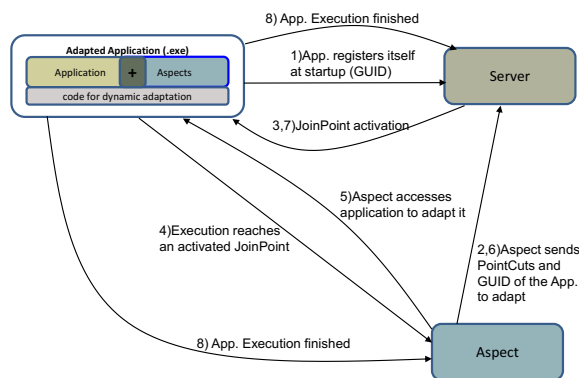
8) App. Execution finished

Adapted Application (.exe)

Application

+

Aspects

code for dynamic adaptation

1)App. registers itself at startup (GUID)

Server

3,7)JoinPoint activation

5)Aspect accesses application to adapt it

4)Execution reaches an activated JoinPoint

2,6)Aspect sends PointCuts and GUID of the App. to adapt

8) App. Execution finished

Aspect